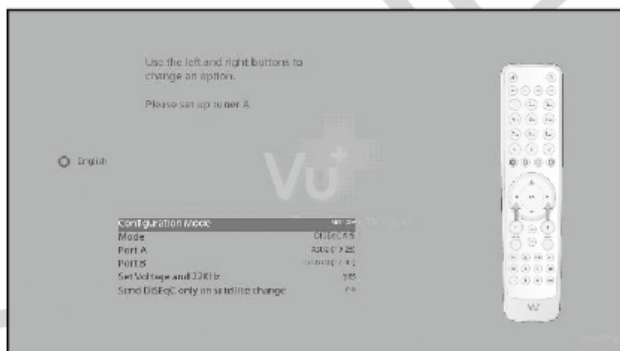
Use the left and right buttons to change an option.

Please set up tuner A

English

Vu+

| | |
|---|---|
| Configuration Mode | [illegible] |
| Mode | DiSEqC A/B |
| Port A | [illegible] |
| Port B | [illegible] |
| Set Voltage and 22KHz | yes |
| Send DiSEqC only on satellite change | no |

VU